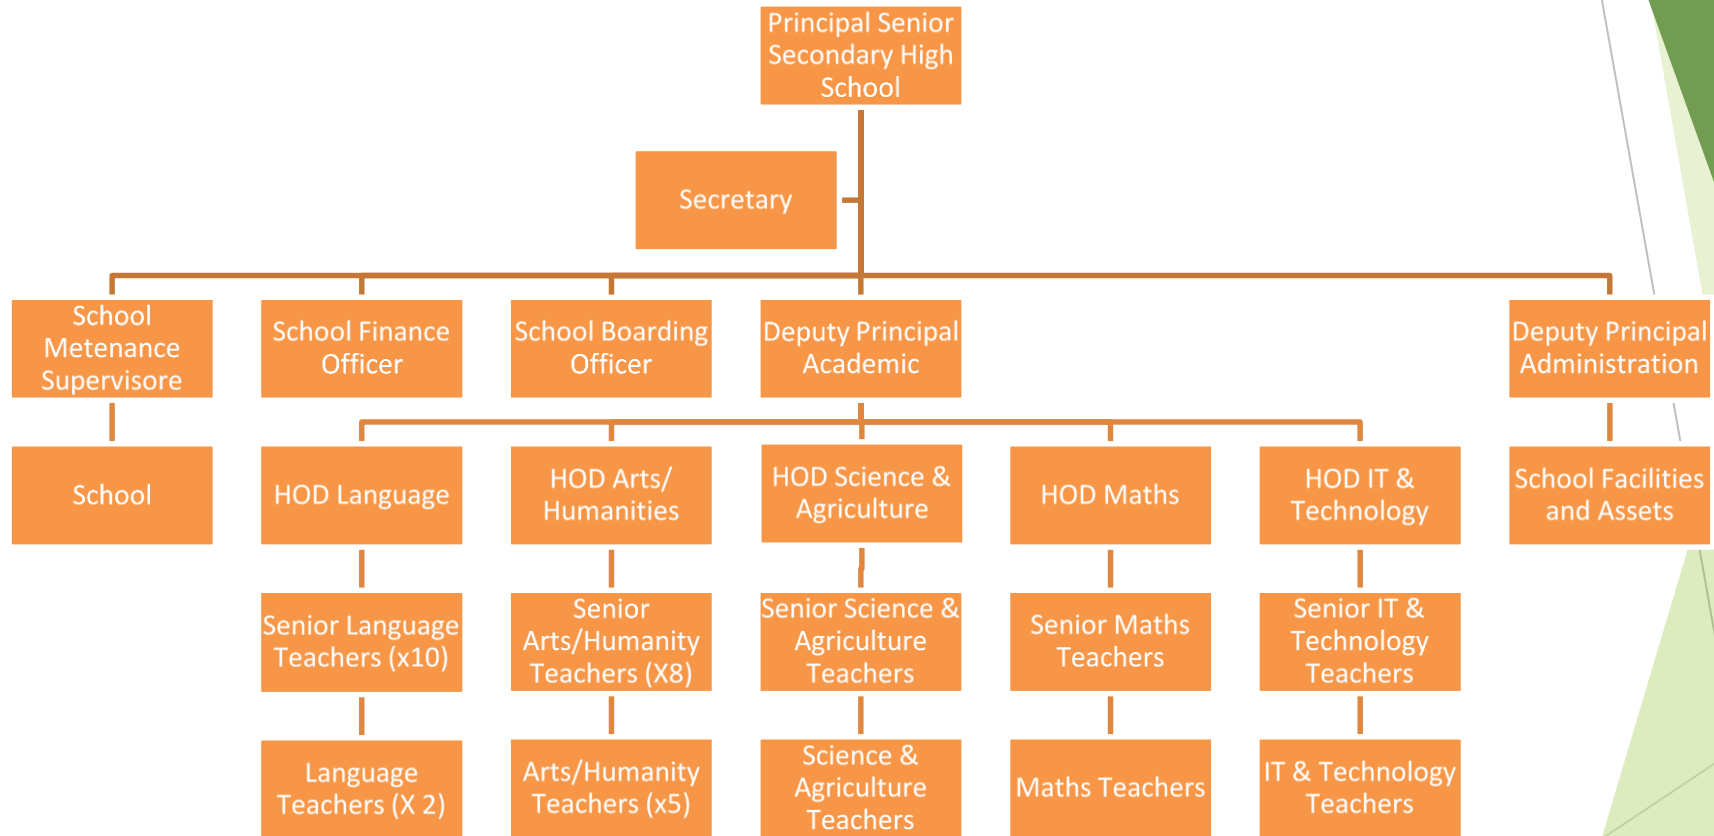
Principal Senior Secondary High School

Secretary

School Metenance Supervisore

School Finance Officer

School Boarding Officer

Deputy Principal Academic

Deputy Principal Administration

School

HOD Language

HOD Arts/ Humanities

HOD Science & Agriculture

HOD Maths

HOD IT & Technology

School Facilities and Assets

Senior Language Teachers (x10)

Senior Arts/Humanity Teachers (X8)

Senior Science & Agriculture Teachers

Senior Maths Teachers

Senior IT & Technology Teachers

Language Teachers (X 2)

Arts/Humanity Teachers (x5)

Science & Agriculture Teachers

Maths Teachers

IT & Technology Teachers